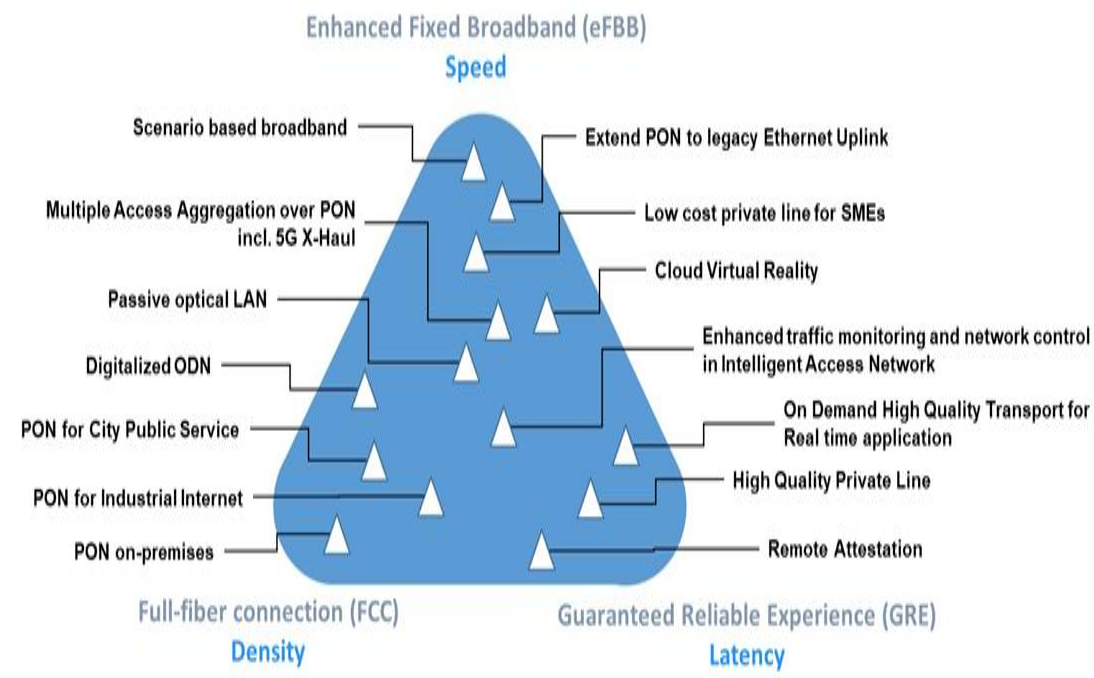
Enhanced Fixed Broadband (eFBB)
Speed

Scenario based broadband

Multiple Access Aggregation over PON incl. 5G X-Haul

Passive optical LAN

Digitalized ODN

PON for City Public Service

PON for Industrial Internet

PON on-premises

Extend PON to legacy Ethernet Uplink

Low cost private line for SMEs

Cloud Virtual Reality

Enhanced traffic monitoring and network control in Intelligent Access Network

On Demand High Quality Transport for Real time application

High Quality Private Line

Remote Attestation

Full-fiber connection (FCC)
Density

Guaranteed Reliable Experience (GRE)
Latency